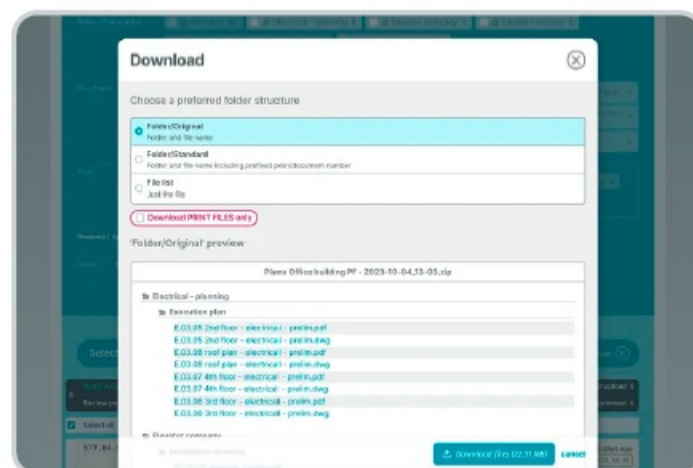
Download

Choose a preferred folder structure

Folder/Original
folder and file name

Folder/Standard
Folder and file name including prefixed plan/document number

File list
Just the file

Download PRINT FILES only

'Folder/Original' preview

Plans Office building PF - 2023-10-04_13-03.zip

Electrical - planning

Execution plan

E.03.05 2nd floor - electrical - prelim.pdf
E.03.05 2nd floor - electrical - prelim.dwg
E.03.08 roof plan - electrical - prelim.pdf
E.03.08 roof plan - electrical - prelim.dwg
E.03.07 4th floor - electrical - prelim.pdf
E.03.07 4th floor - electrical - prelim.dwg
E.03.06 3rd floor - electrical - prelim.pdf
E.03.06 3rd floor - electrical - prelim.dwg

Elevator company

Download files (22.31 MB)
cancel